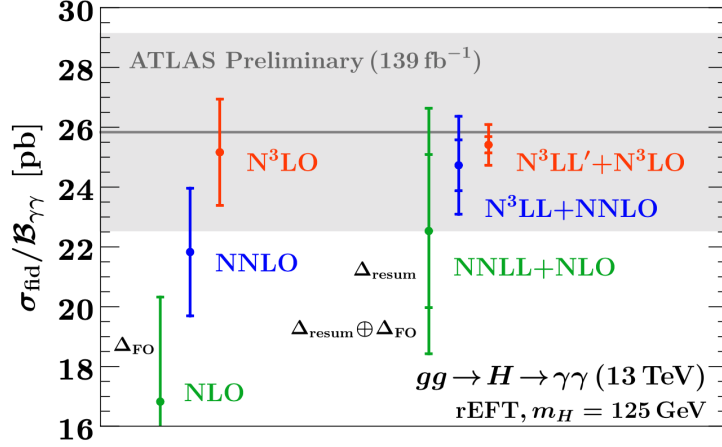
30
28
26
24
22
20
18
16

$\sigma_{\mathrm{fid}}/\mathcal{B}_{\gamma\gamma}$ [pb]

ATLAS Preliminary (139 $\mathrm{fb}^{-1}$)

$\mathrm{N^3LO}$

NNLO

$\Delta_{\mathrm{FO}}$

NLO

$\Delta_{\mathrm{resum}}$

$\Delta_{\mathrm{resum}} \oplus \Delta_{\mathrm{FO}}$

$\mathrm{N^3LL'+N^3LO}$

$\mathrm{N^3LL+NNLO}$

NNLL+NLO

$gg \to H \to \gamma\gamma$ (13 TeV)

rEFT, $m_H = 125$ GeV